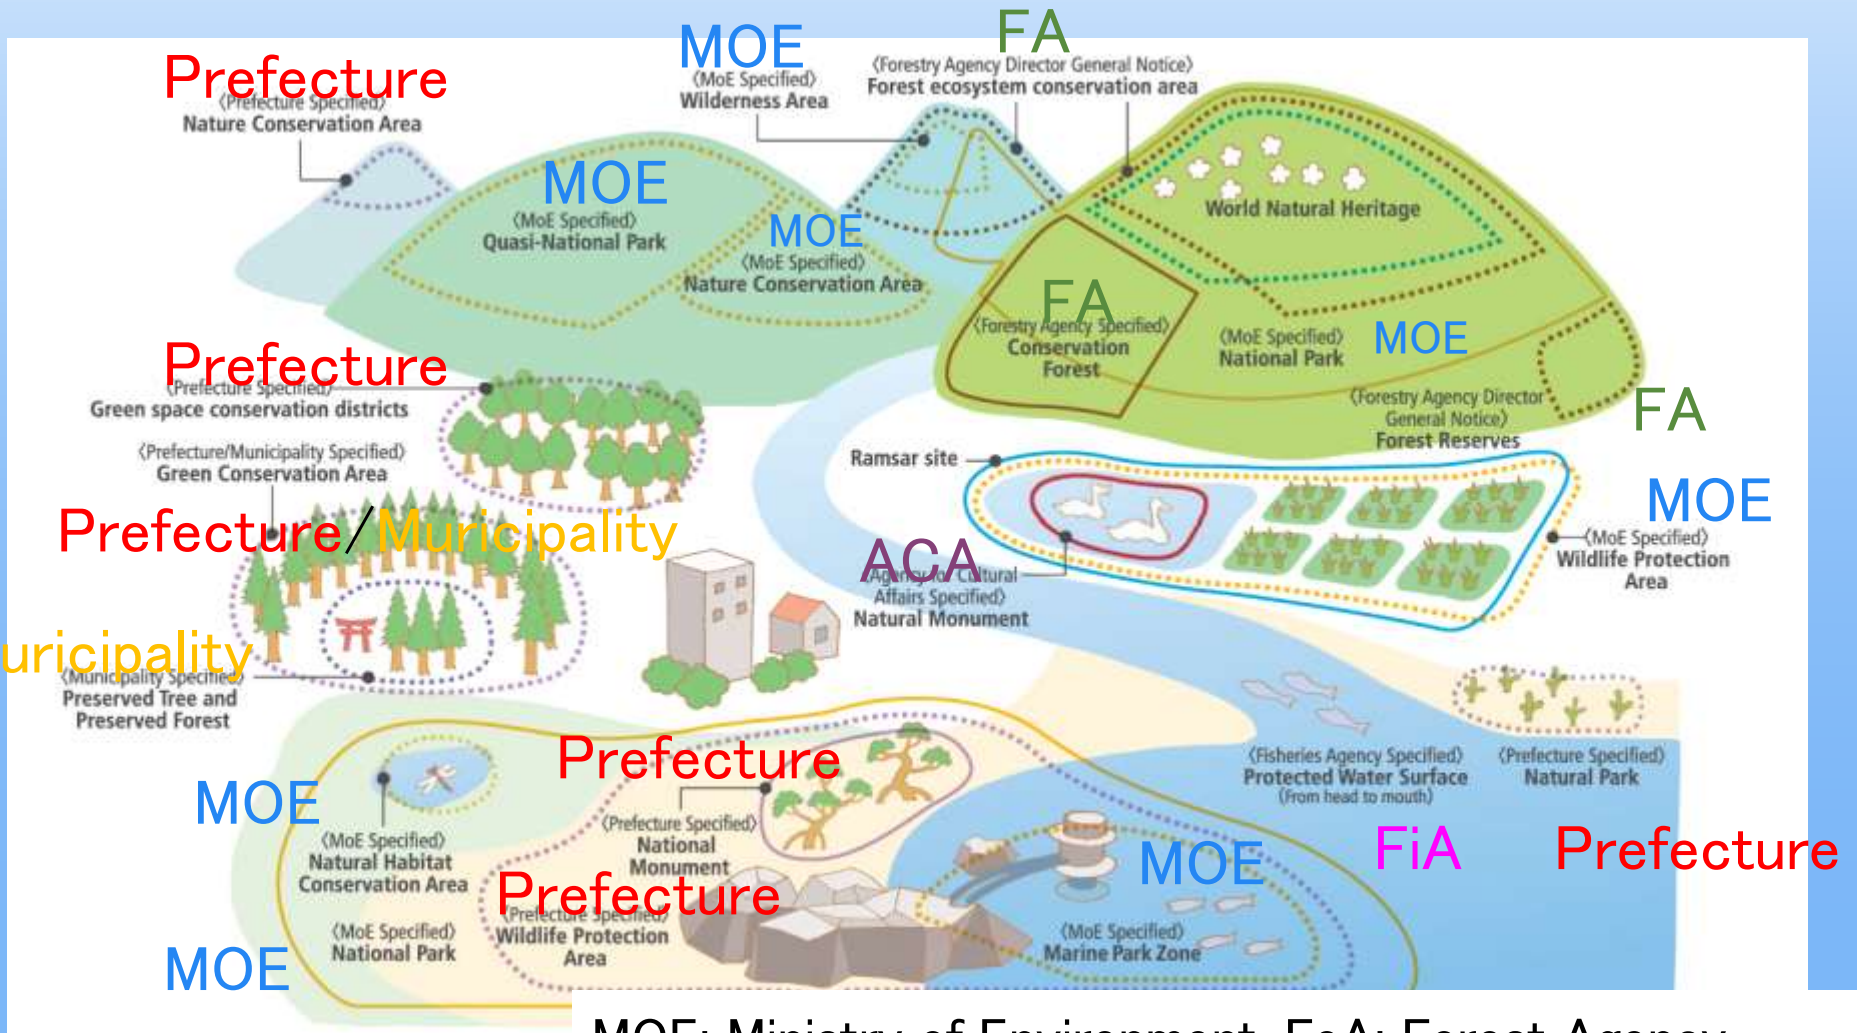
Prefecture
〈Prefecture Specified〉
Nature Conservation Area

MOE
〈MoE Specified〉
Wilderness Area

FA
〈Forestry Agency Director General Notice〉
Forest ecosystem conservation area

MOE
〈MoE Specified〉
Quasi-National Park

MOE
〈MoE Specified〉
Nature Conservation Area

World Natural Heritage

FA
〈Forestry Agency Specified〉
Conservation Forest

〈MoE Specified〉
National Park
MOE

〈Forestry Agency Director General Notice〉
Forest Reserves
FA

Prefecture
〈Prefecture Specified〉
Green space conservation districts

〈Prefecture/Municipality Specified〉
Green Conservation Area

Prefecture/Municipality

Ramsar site

MOE
〈MoE Specified〉
Wildlife Protection Area

ACA
〈Agency for Cultural Affairs Specified〉
Natural Monument

uricipality
〈Municipality Specified〉
Preserved Tree and Preserved Forest

Prefecture
〈Prefecture Specified〉
National Monument

〈Fisheries Agency Specified〉
Protected Water Surface
(From head to mouth)

〈Prefecture Specified〉
Natural Park

MOE
〈MoE Specified〉
Natural Habitat Conservation Area

FiA

Prefecture

Prefecture
〈Prefecture Specified〉
Wildlife Protection Area

MOE
〈MoE Specified〉
Marine Park Zone

MOE
〈MoE Specified〉
National Park

MOE: Ministry of Environment, FoA: Forest Agency